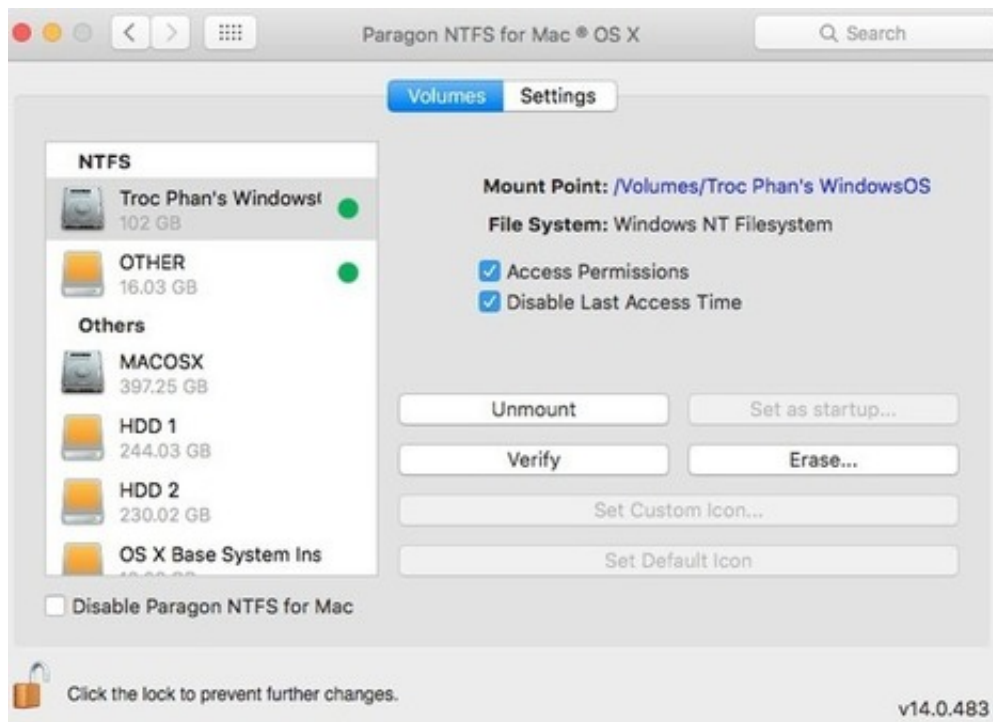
Paragon NTFS for Mac ® OS X

Search

Volumes Settings

NTFS

Troc Phan's Windows(
102 GB

OTHER
16.03 GB

Others

MACOSX
397.25 GB

HDD 1
244.03 GB

HDD 2
230.02 GB

OS X Base System Ins
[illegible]

Mount Point: /Volumes/Troc Phan's WindowsOS

File System: Windows NT Filesystem

Access Permissions

Disable Last Access Time

Unmount

Set as startup...

Verify

Erase...

Set Custom Icon...

Set Default Icon

Disable Paragon NTFS for Mac

Click the lock to prevent further changes.

v14.0.483